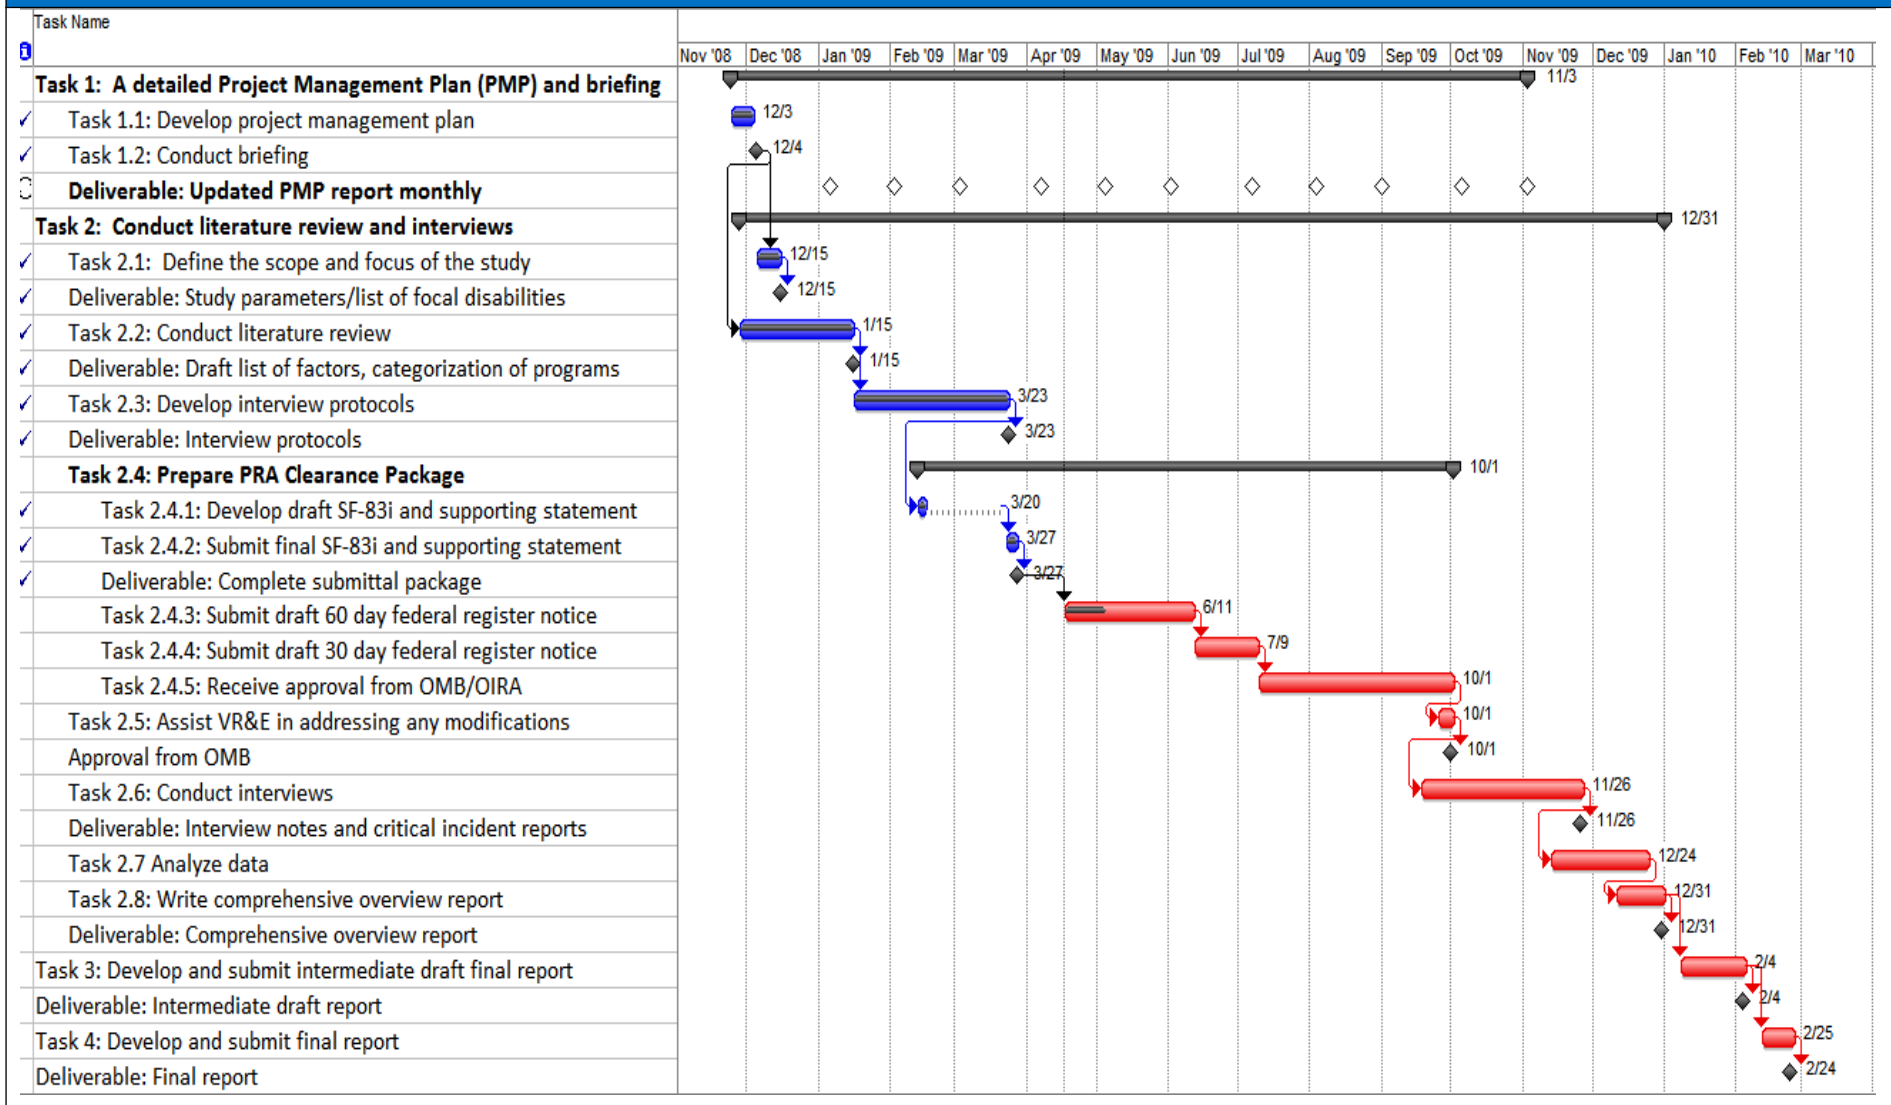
| | Task Name |
|---|---|
| | Task 1: A detailed Project Management Plan (PMP) and briefing |
| ✓ | Task 1.1: Develop project management plan |
| ✓ | Task 1.2: Conduct briefing |
| | Deliverable: Updated PMP report monthly |
| | Task 2: Conduct literature review and interviews |
| ✓ | Task 2.1: Define the scope and focus of the study |
| ✓ | Deliverable: Study parameters/list of focal disabilities |
| ✓ | Task 2.2: Conduct literature review |
| ✓ | Deliverable: Draft list of factors, categorization of programs |
| ✓ | Task 2.3: Develop interview protocols |
| ✓ | Deliverable: Interview protocols |
| | Task 2.4: Prepare PRA Clearance Package |
| ✓ | Task 2.4.1: Develop draft SF-83i and supporting statement |
| ✓ | Task 2.4.2: Submit final SF-83i and supporting statement |
| ✓ | Deliverable: Complete submittal package |
| | Task 2.4.3: Submit draft 60 day federal register notice |
| | Task 2.4.4: Submit draft 30 day federal register notice |
| | Task 2.4.5: Receive approval from OMB/OIRA |
| | Task 2.5: Assist VR&E in addressing any modifications |
| | Approval from OMB |
| | Task 2.6: Conduct interviews |
| | Deliverable: Interview notes and critical incident reports |
| | Task 2.7 Analyze data |
| | Task 2.8: Write comprehensive overview report |
| | Deliverable: Comprehensive overview report |
| | Task 3: Develop and submit intermediate draft final report |
| | Deliverable: Intermediate draft report |
| | Task 4: Develop and submit final report |
| | Deliverable: Final report |

Nov '08 Dec '08 Jan '09 Feb '09 Mar '09 Apr '09 May '09 Jun '09 Jul '09 Aug '09 Sep '09 Oct '09 Nov '09 Dec '09 Jan '10 Feb '10 Mar '10

11/3
12/3
12/4
12/31
12/15
12/15
1/15
1/15
3/23
3/23
10/1
3/20
3/27
3/27
6/11
7/9
10/1
10/1
10/1
11/26
11/26
12/24
12/31
12/31
2/4
2/4
2/25
2/24